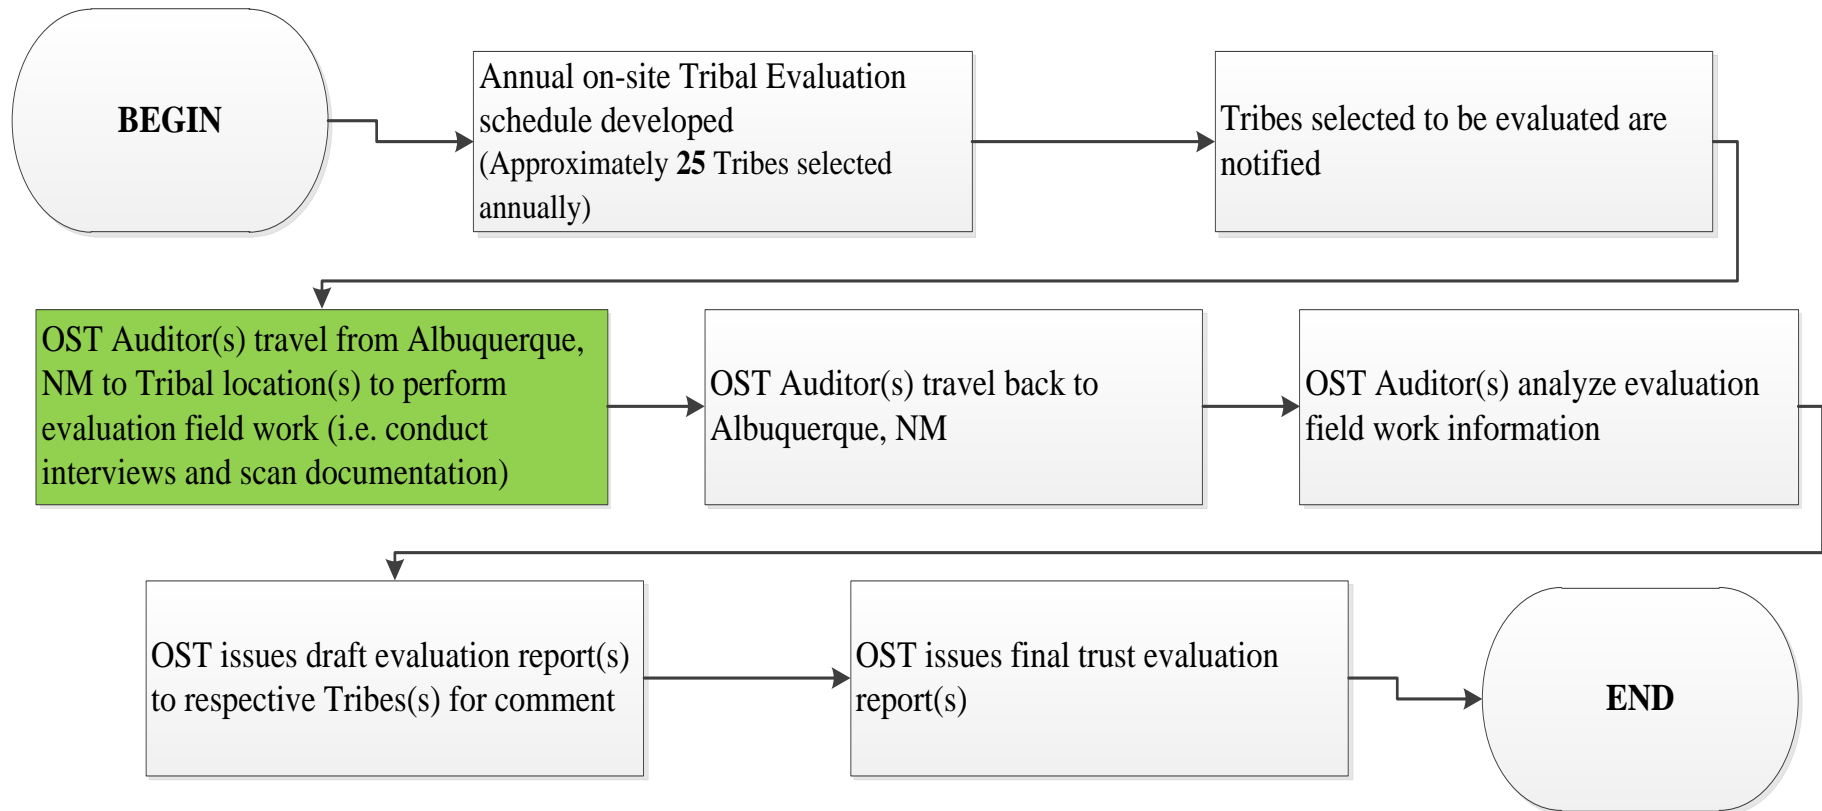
BEGIN

Annual on-site Tribal Evaluation schedule developed (Approximately **25** Tribes selected annually)

Tribes selected to be evaluated are notified

OST Auditor(s) travel from Albuquerque, NM to Tribal location(s) to perform evaluation field work (i.e. conduct interviews and scan documentation)

OST Auditor(s) travel back to Albuquerque, NM

OST Auditor(s) analyze evaluation field work information

OST issues draft evaluation report(s) to respective Tribes(s) for comment

OST issues final trust evaluation report(s)

END